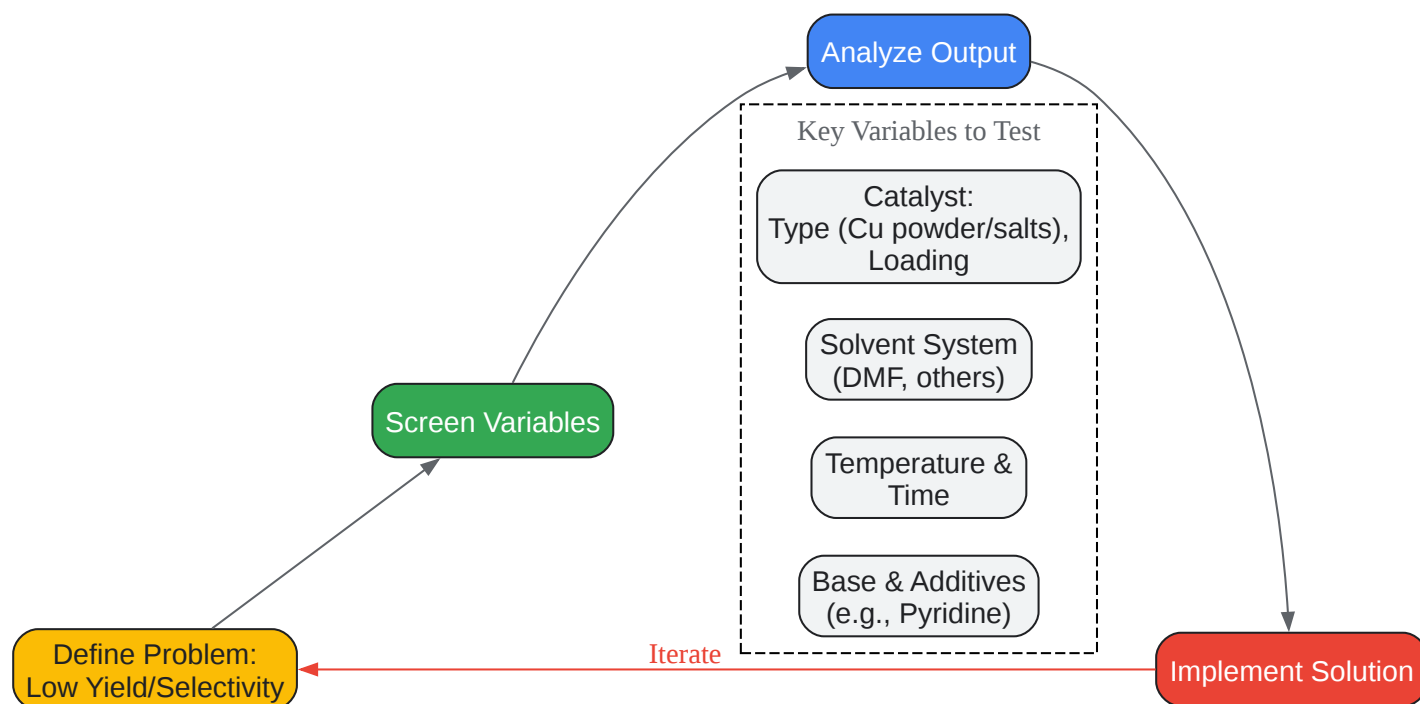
Analyze Output

Key Variables to Test

Catalyst:
Type (Cu powder/salts),
Loading

Solvent System
(DMF, others)

Temperature &
Time

Base & Additives
(e.g., Pyridine)

Screen Variables

Define Problem:
Low Yield/Selectivity

Iterate

Implement Solution